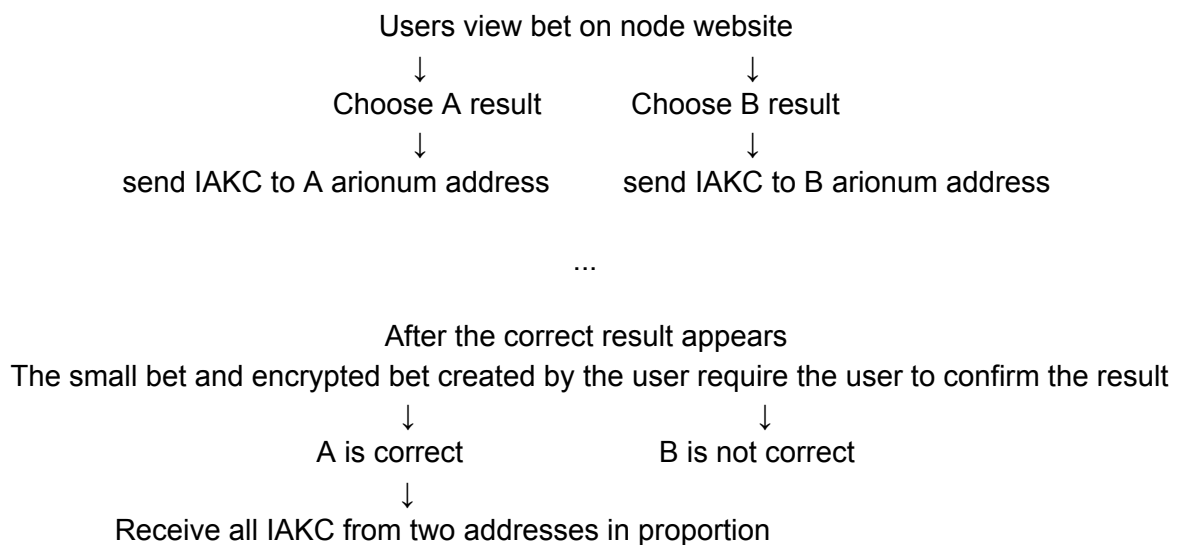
Users view bet on node website

↓ ↓

Choose A result Choose B result

↓ ↓

send IAKC to A arionum address send IAKC to B arionum address

...

After the correct result appears

The small bet and encrypted bet created by the user require the user to confirm the result

↓ ↓

A is correct B is not correct

↓

Receive all IAKC from two addresses in proportion